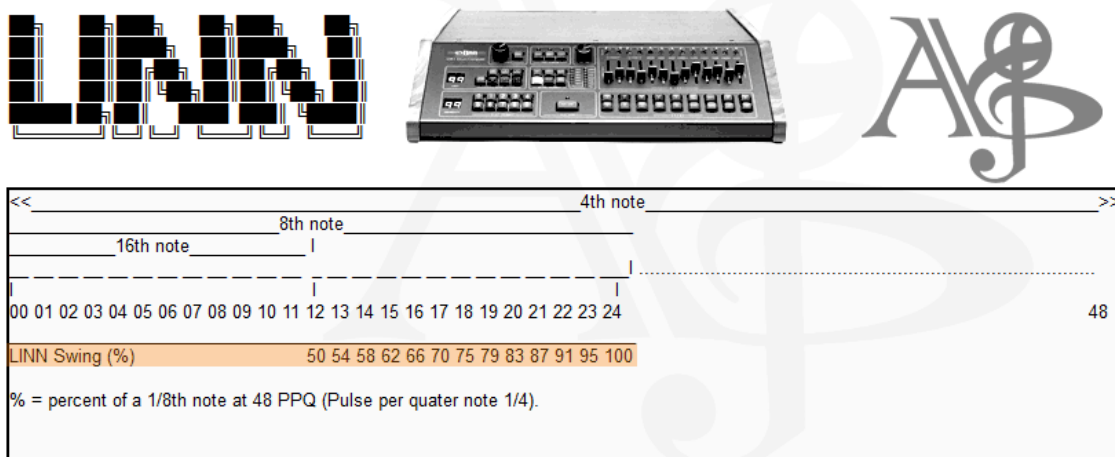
LINN

<<_______________________________4th note_______________________________>>

8th note

16th note

00 01 02 03 04 05 06 07 08 09 10 11 12 13 14 15 16 17 18 19 20 21 22 23 24 48

LINN Swing (%) 50 54 58 62 66 70 75 79 83 87 91 95 100

% = percent of a 1/8th note at 48 PPQ (Pulse per quater note 1/4).